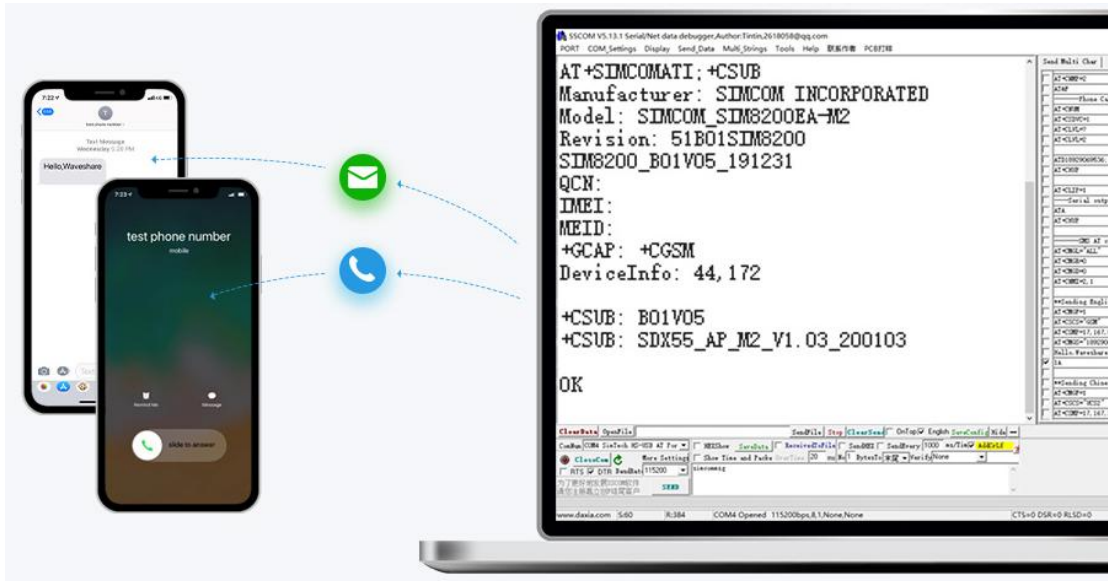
7:22

Text Message
Wednesday 5:20 PM

Hello,Waveshare

7:22

test phone number
mobile

Remind Me

Message

slide to answer

SSCOM V5.13.1 Serial/Net data debugger,Author:Tintin,2618058@qq.com

PORT COM_Settings Display Send_Data Multi_Strings Tools Help 联系作者 PCB打样

AT+SIMCOMATI;+CSUB
Manufacturer: SIMCOM INCORPORATED
Model: SIMCOM_SIM8200EA-M2
Revision: 51B01SIM8200
SIM8200_B01V05_191231
QCN:
IMEI:
MEID:
+GCAP: +CGSM
DeviceInfo: 44,172

+CSUB: B01V05
+CSUB: SDX55_AP_M2_V1.03_200103

OK

Send Multi Char

AT+CNMP=2
AT&F
AT+CPIN
AT+CIPVC=1
AT+CLVL=7
AT+CLVL=2
AT+CHUP
AT+CLIP=1
ATA
AT+CHUP
AT+CMGL="ALL"
AT+CMGR=0
AT+CMGD=0
Hello,Waveshare

ClearData OpenFile SendFile Stop ClearSend OnTop English SaveConfig

ComNum COM4 SimTech HS-USB AT Por HEXShow SaveData ReceivedToFile SendHEX SendEvery 1000 ms/Tim AddCrLf
CloseCom More Settings Show Time and Packe OverTime 20 ms No 1 BytesTo Verify None
RTS DTR BaudRat 115200
SEND

www.daxia.com S:60 R:384 COM4 Opened 115200bps,8,1,None,None CTS=0 DSR=0 RLSD=0